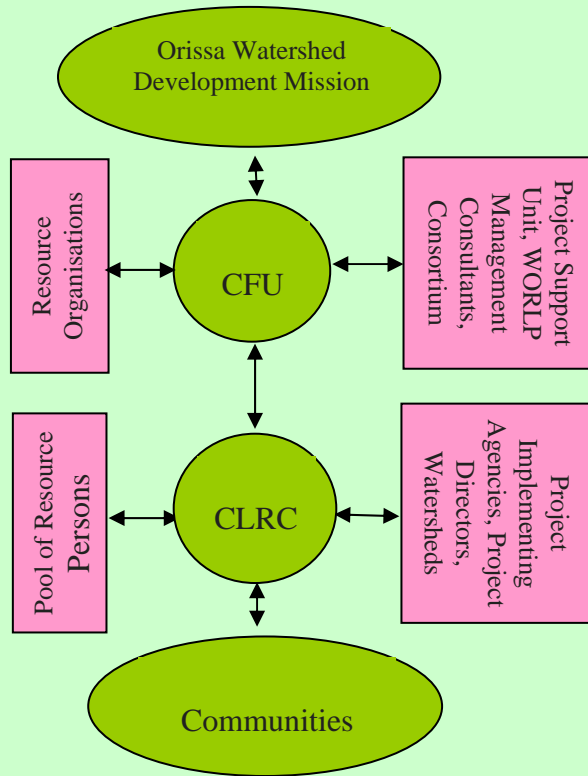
Orissa Watershed Development Mission

Resource Organisations

CFU

Project Support Unit, WORLP Management Consultants, Consortium

Pool of Resource Persons

CLRC

Project Implementing Agencies, Project Directors, Watersheds

Communities